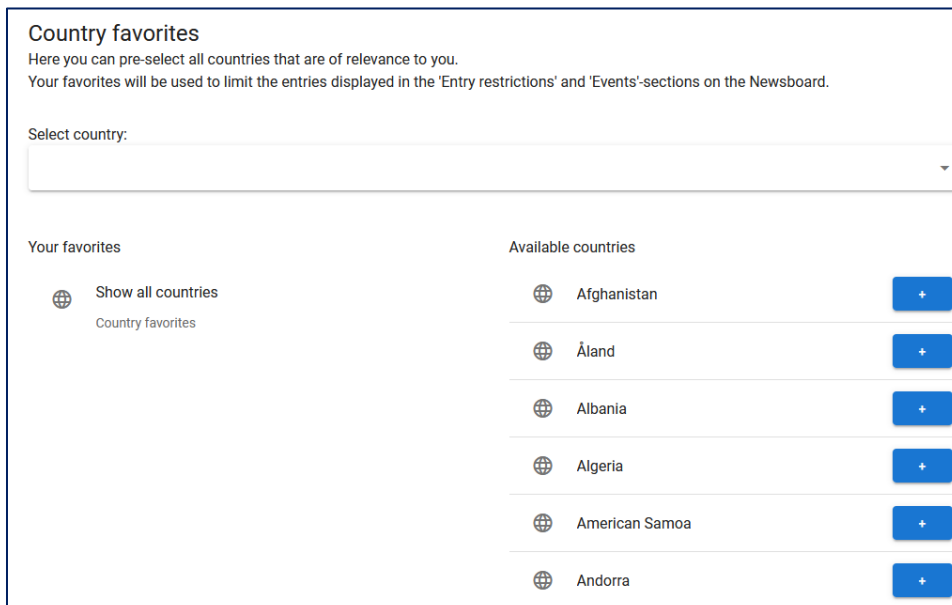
Country favorites
Here you can pre-select all countries that are of relevance to you.
Your favorites will be used to limit the entries displayed in the 'Entry restrictions' and 'Events'-sections on the Newsboard.

Select country:

Your favorites

Show all countries
Country favorites

Available countries

Afghanistan +

Åland +

Albania +

Algeria +

American Samoa +

Andorra +